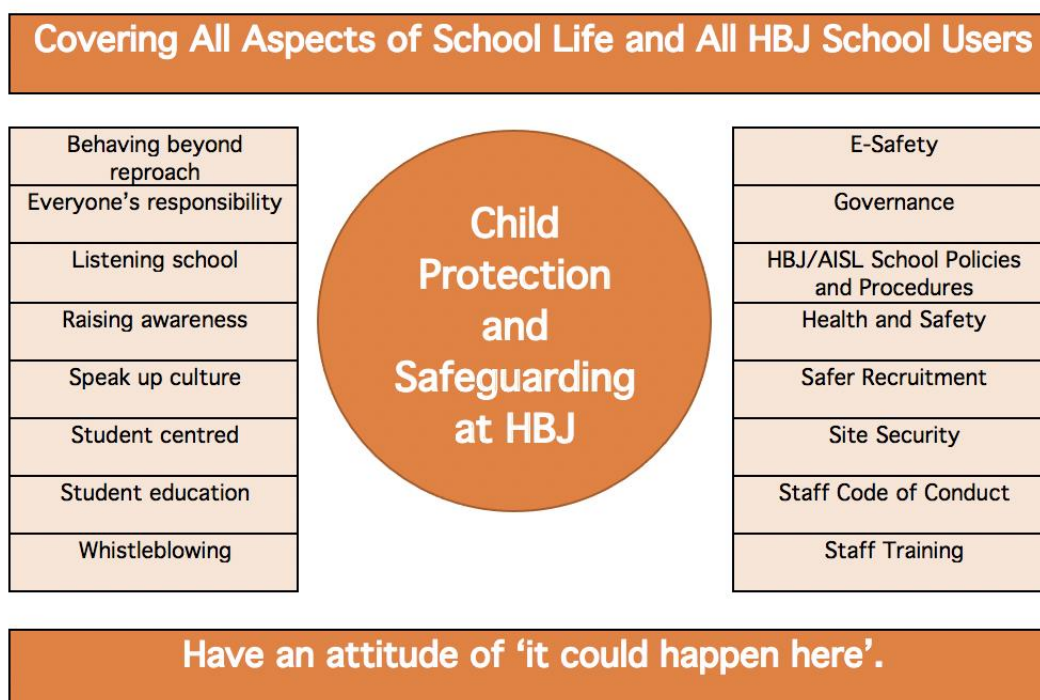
Covering All Aspects of School Life and All HBJ School Users

| Behaving beyond reproach |
|---|
| Everyone's responsibility |
| Listening school |
| Raising awareness |
| Speak up culture |
| Student centred |
| Student education |
| Whistleblowing |

Child Protection and Safeguarding at HBJ

| E-Safety |
|---|
| Governance |
| HBJ/AISL School Policies and Procedures |
| Health and Safety |
| Safer Recruitment |
| Site Security |
| Staff Code of Conduct |
| Staff Training |

Have an attitude of 'it could happen here'.